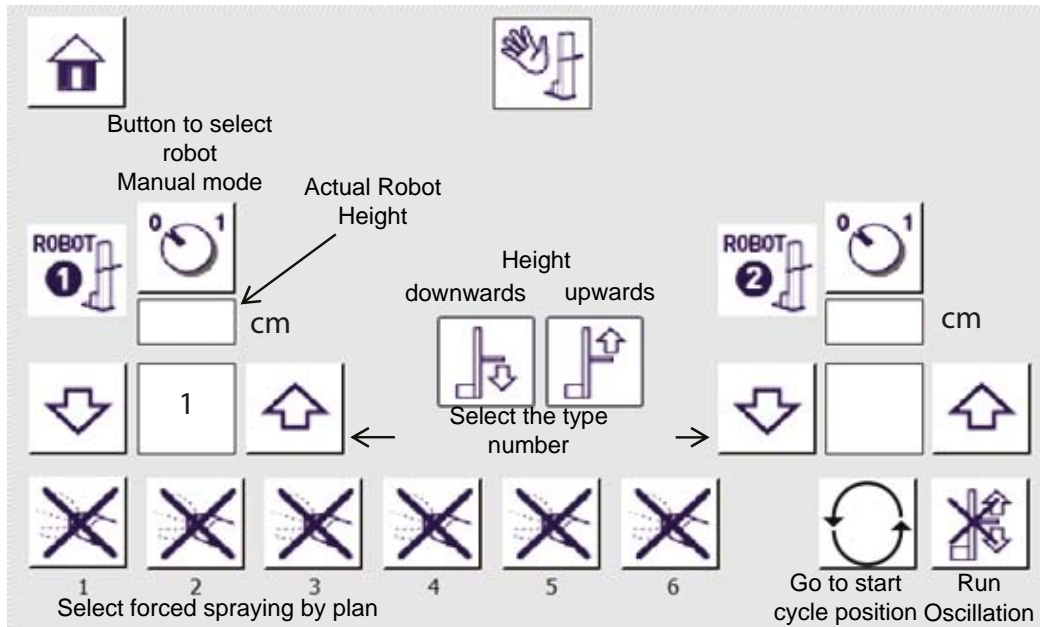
Button to select robot Manual mode

Actual Robot Height

ROBOT 1

0 1

cm

Height

downwards upwards

ROBOT 2

0 1

cm

1

Select the type number

1 2 3 4 5 6

Select forced spraying by plan

Go to start cycle position

Run Oscillation